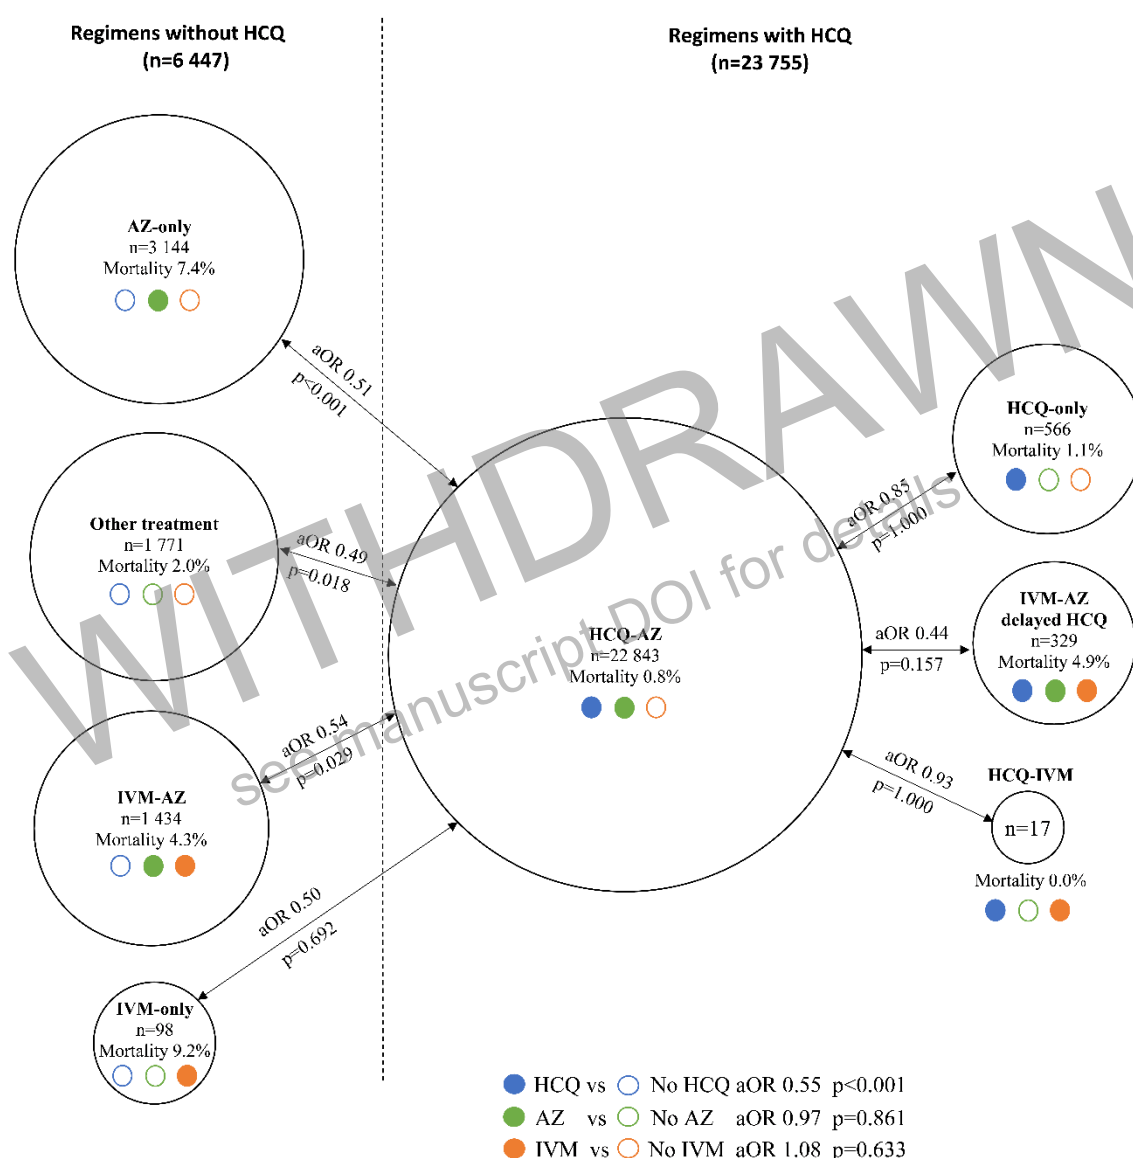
Regimens without HCQ
(n=6 447)

Regimens with HCQ
(n=23 755)

AZ-only
n=3 144
Mortality 7.4%

aOR 0.51
p<0.001

Other treatment
n=1 771
Mortality 2.0%

aOR 0.49
p=0.018

aOR 0.54
p=0.029

IVM-AZ
n=1 434
Mortality 4.3%

aOR 0.50
p=0.692

IVM-only
n=98
Mortality 9.2%

HCQ-AZ
n=22 843
Mortality 0.8%

HCQ-only
n=566
Mortality 1.1%

aOR 0.85
p=1.000

IVM-AZ
delayed HCQ
n=329
Mortality 4.9%

aOR 0.44
p=0.157

aOR 0.93
p=1.000

HCQ-IVM
n=17
Mortality 0.0%

HCQ vs No HCQ aOR 0.55 p<0.001
AZ vs No AZ aOR 0.97 p=0.861
IVM vs No IVM aOR 1.08 p=0.633

WITHDRAWN
see manuscript DOI for details